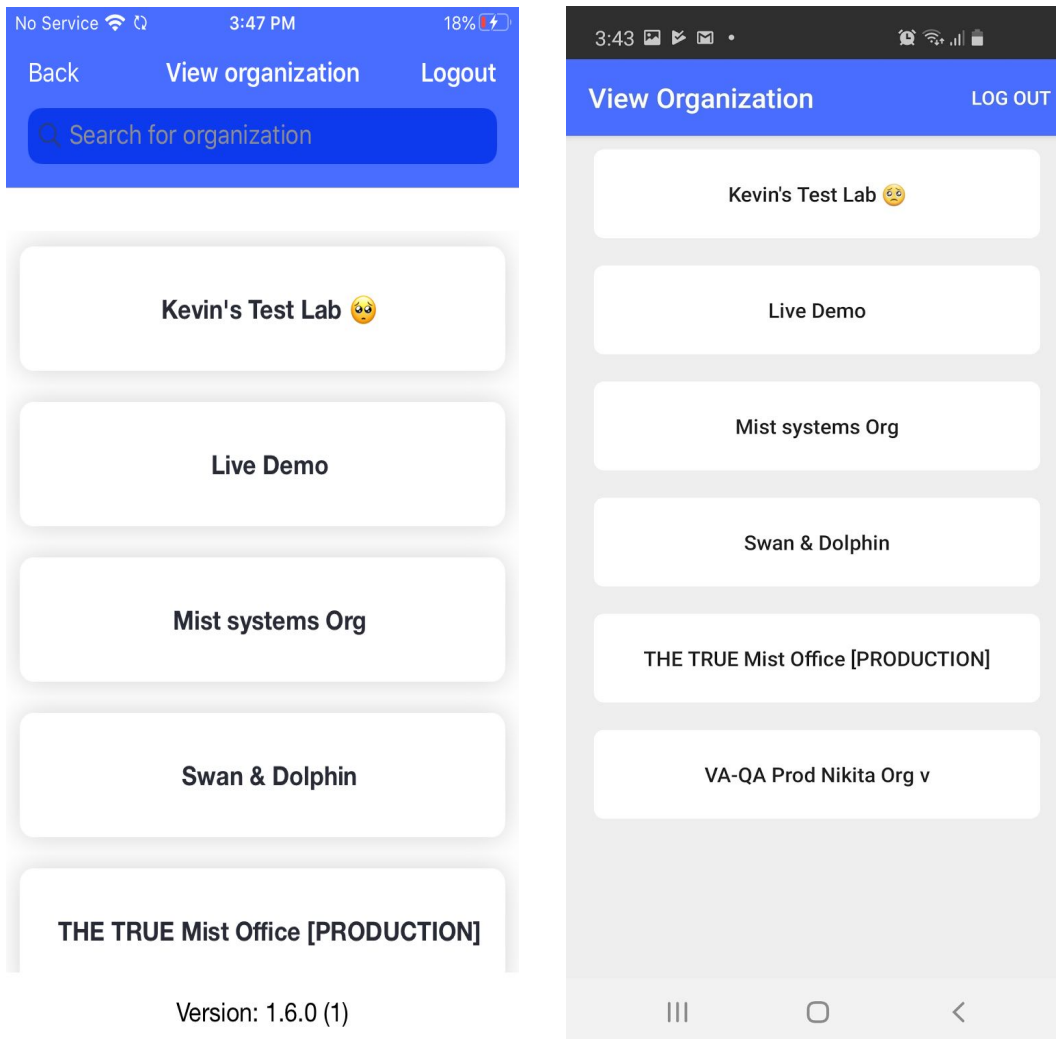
No Service 3:47 PM 18%

Back View organization Logout

Search for organization

Kevin's Test Lab 🥺

Live Demo

Mist systems Org

Swan & Dolphin

THE TRUE Mist Office [PRODUCTION]

Version: 1.6.0 (1)

3:43

View Organization LOG OUT

Kevin's Test Lab 🥺

Live Demo

Mist systems Org

Swan & Dolphin

THE TRUE Mist Office [PRODUCTION]

VA-QA Prod Nikita Org v